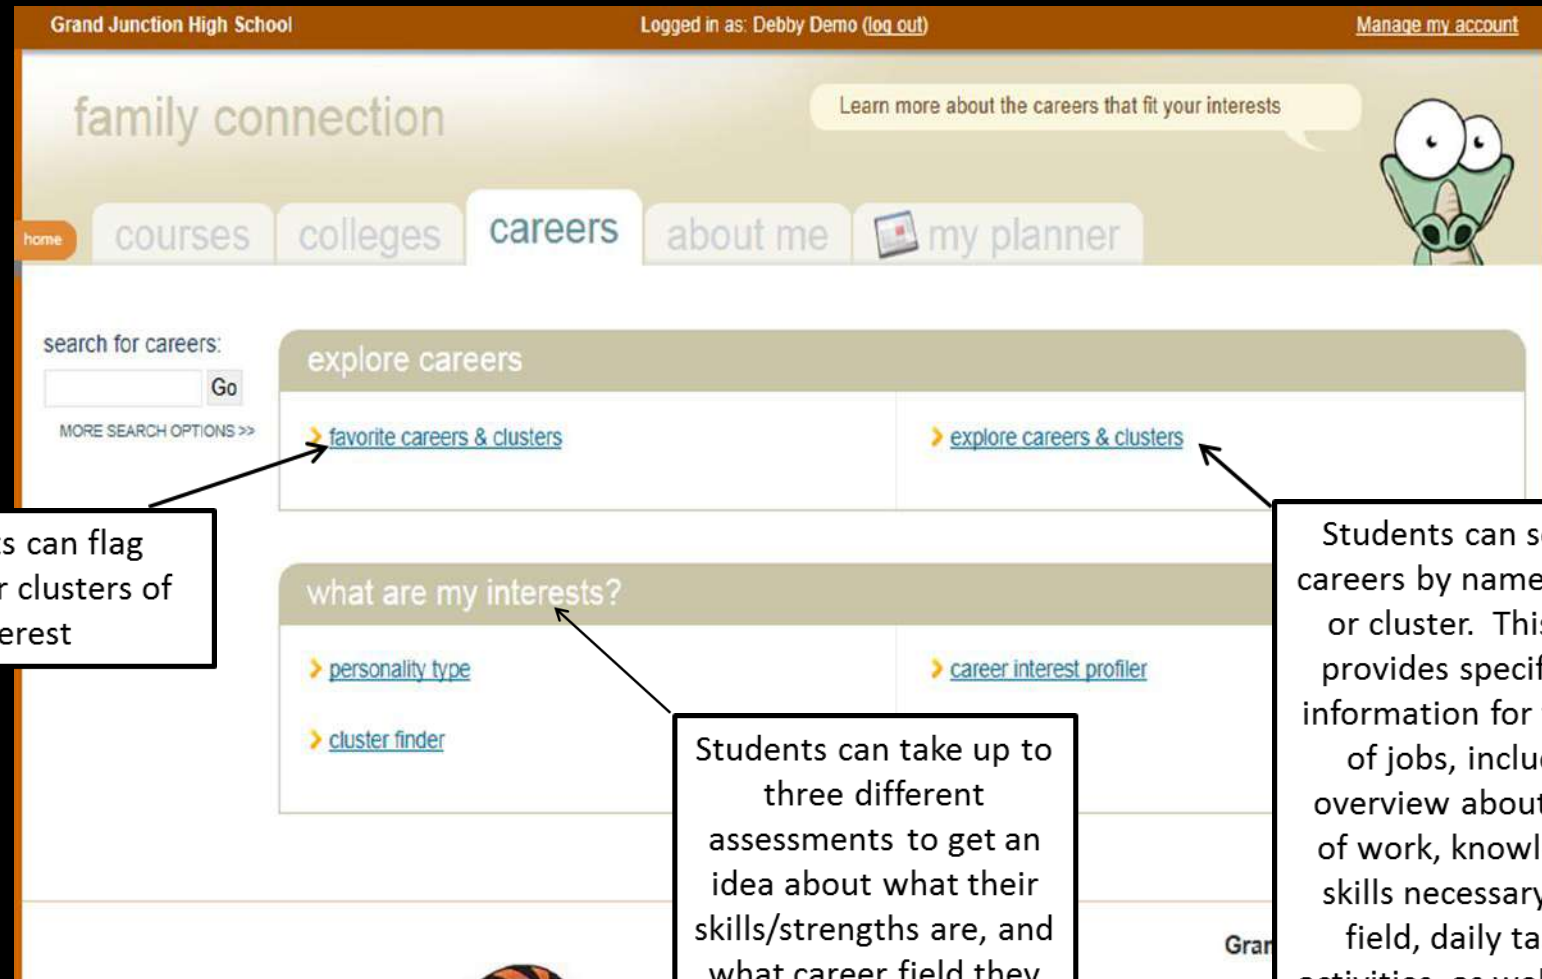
Grand Junction High School

Logged in as: Debby Demo (log out)

Manage my account

family connection

Learn more about the careers that fit your interests

home

courses

colleges

careers

about me

my planner

search for careers:

Go

MORE SEARCH OPTIONS >>

explore careers

favorite careers & clusters

explore careers & clusters

s can flag r clusters of erest

Students can s careers by name or cluster. Thi provides speci information for of jobs, inclu overview abou of work, knowl skills necessary field, daily ta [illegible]

what are my interests?

personality type

career interest profiler

cluster finder

Students can take up to three different assessments to get an idea about what their skills/strengths are, and what career field they

Gran